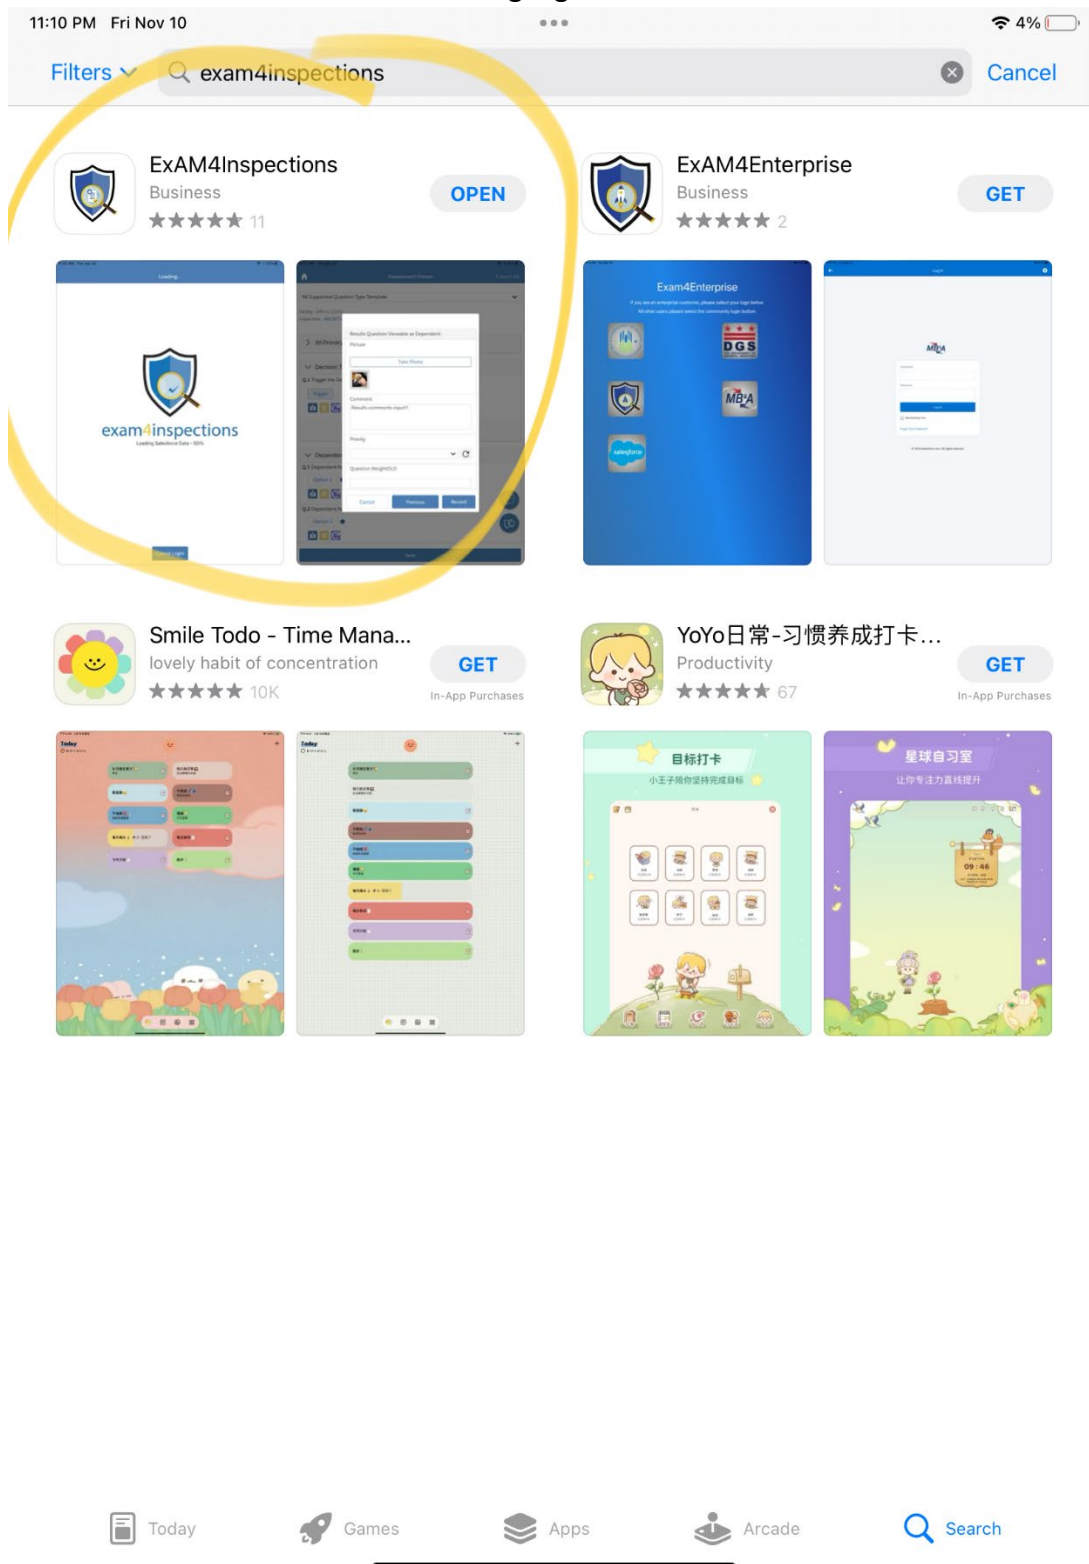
11:10 PM Fri Nov 10

4%

Filters

exam4inspections

Cancel

ExAM4Inspections
Business
11

OPEN

ExAM4Enterprise
Business
2

GET

Loading...

exam4inspections

Exam4Enterprise

DGS

MBA

salesforce

Smile Todo - Time Mana...
lovely habit of concentration
10K

GET
In-App Purchases

YoYo日常-习惯养成打卡...
Productivity
67

GET
In-App Purchases

Today

目标打卡
小王子陪你坚持完成目标

星球自习室
让你专注力直线提升

09:46

Today

Games

Apps

Arcade

Search